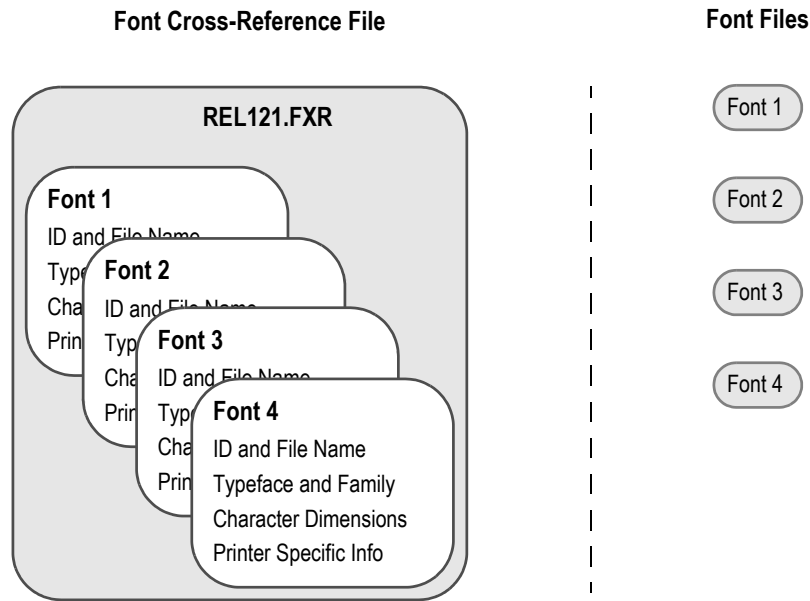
Font Cross-Reference File

Font Files

REL121.FXR

Font 1
ID and File Name
Typ
Cha
Prin

Font 2
ID and File Name
Typ
Cha
Prin

Font 3
ID and File Name
Typ
Cha
Prin

Font 4
ID and File Name
Typeface and Family
Character Dimensions
Printer Specific Info

Font 1

Font 2

Font 3

Font 4